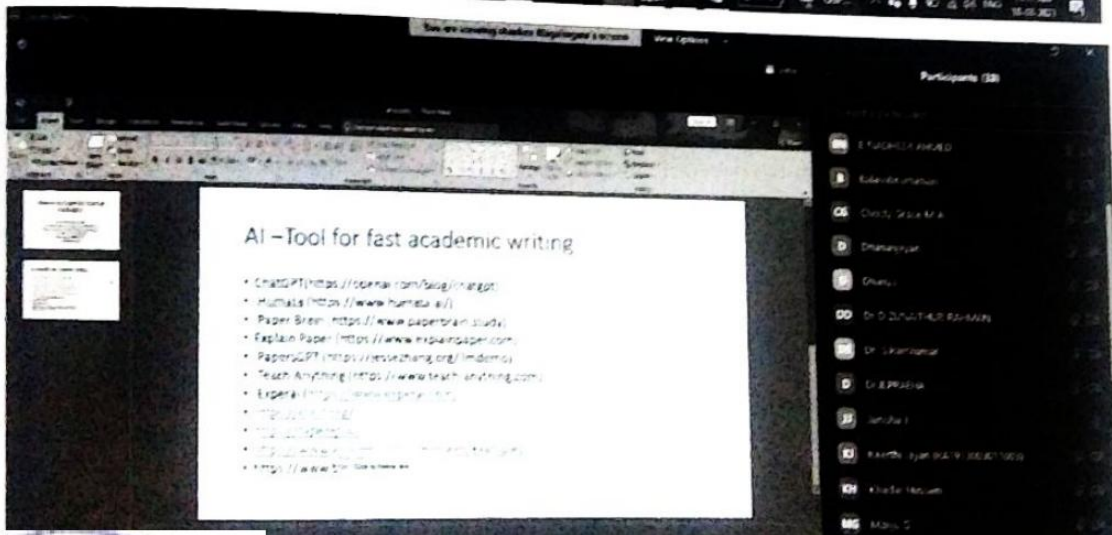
You are viewing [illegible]'s screen

View Options

Participants (33)

AI –Tool for fast academic writing

• ChatGPT(https://openai.com/blog/chatgpt
• Humata (https://www.humata.ai/)
• Paper Brain: https://www.paperbrain.study/
• Explain Paper (https://www.explainpaper.com
• PapersGPT (https://jessezhang.org/llmdemo)
• Teach Anything (https://www.teach-anything.com)
• Expera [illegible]
• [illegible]
• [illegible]
• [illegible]
• https://www.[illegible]

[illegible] AHMED
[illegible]
CG Christy Grace M A
D Dhananjayan
D Dhanu
DD Dr D ZUVAITHER RAHMAN
Dr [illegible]
D Dr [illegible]
JJ Jahsha J
KJ Keerthi Jyan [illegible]
KH Khadar Hussain
MG Manu G